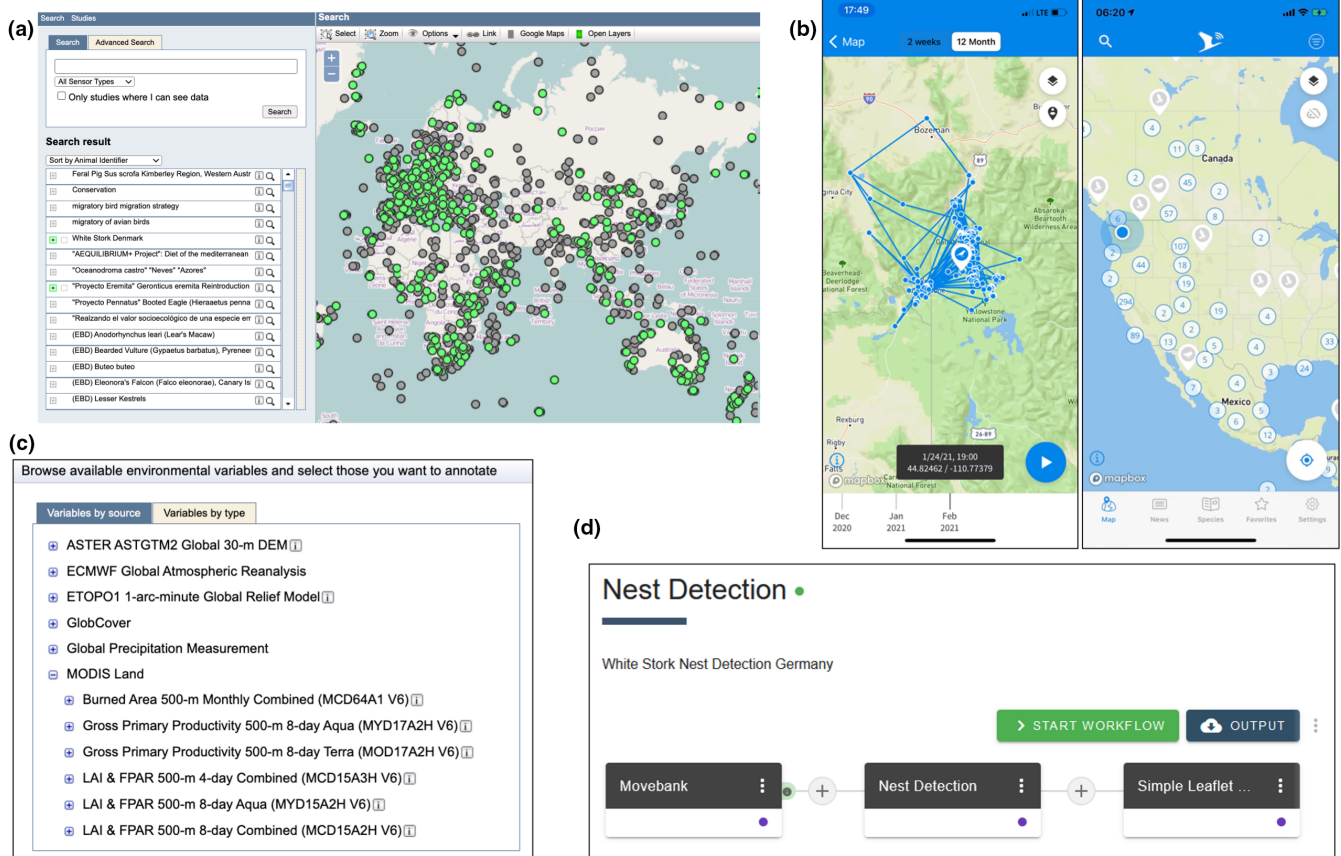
(a)

Search Studies

Search Advanced Search

All Sensor Types

Only studies where I can see data

Search

Search result

Sort by Animal Identifier

Feral Pig Sus scrofa Kimberley Region, Western Austr

Conservation

migratory bird migration strategy

migratory of avian birds

White Stork Denmark

"AEQUILIBRIUM+ Project": Diet of the mediterranean

"Oceanodroma castro" "Neves" "Azores"

"Proyecto Eremita" Geronticus eremita Reintroduction

"Proyecto Pennatus" Booted Eagle (Hieraaetus penna

"Realzando el valor sociecológico de una especie en

(EBD) Anodorhynchus leari (Lear's Macaw)

(EBD) Bearded Vulture (Gypaetus barbatus), Pyrenee

(EBD) Buteo buteo

(EBD) Eleonora's Falcon (Falco eleonorae), Canary Is

(EBD) Lesser Kestrels

Search

Select Zoom Options Link Google Maps Open Layers

(b)

17:49

Map 2 weeks 12 Month

Bozeman

Virginia City

Absaroka Beartooth Wilderness Area

Beaverhead-Deerlodge National Forest

Yellowstone National Park

Rexburg

Rigby

Falls

National Forest

1/24/21, 19:00
44.82462 / -110.77379

mapbox

Dec 2020

Jan 2021

Feb 2021

06:20

Canada

Mexico

mapbox

Map News Species Favorites Settings

(c)

Browse available environmental variables and select those you want to annotate

Variables by source Variables by type

ASTER ASTGTM2 Global 30-m DEM

ECMWF Global Atmospheric Reanalysis

ETOPO1 1-arc-minute Global Relief Model

GlobCover

Global Precipitation Measurement

MODIS Land

Burned Area 500-m Monthly Combined (MCD64A1 V6)

Gross Primary Productivity 500-m 8-day Aqua (MYD17A2H V6)

Gross Primary Productivity 500-m 8-day Terra (MOD17A2H V6)

LAI & FPAR 500-m 4-day Combined (MCD15A3H V6)

LAI & FPAR 500-m 8-day Aqua (MYD15A2H V6)

LAI & FPAR 500-m 8-day Combined (MCD15A2H V6)

(d)

Nest Detection

White Stork Nest Detection Germany

START WORKFLOW OUTPUT

Movebank

Nest Detection

Simple Leaflet ...